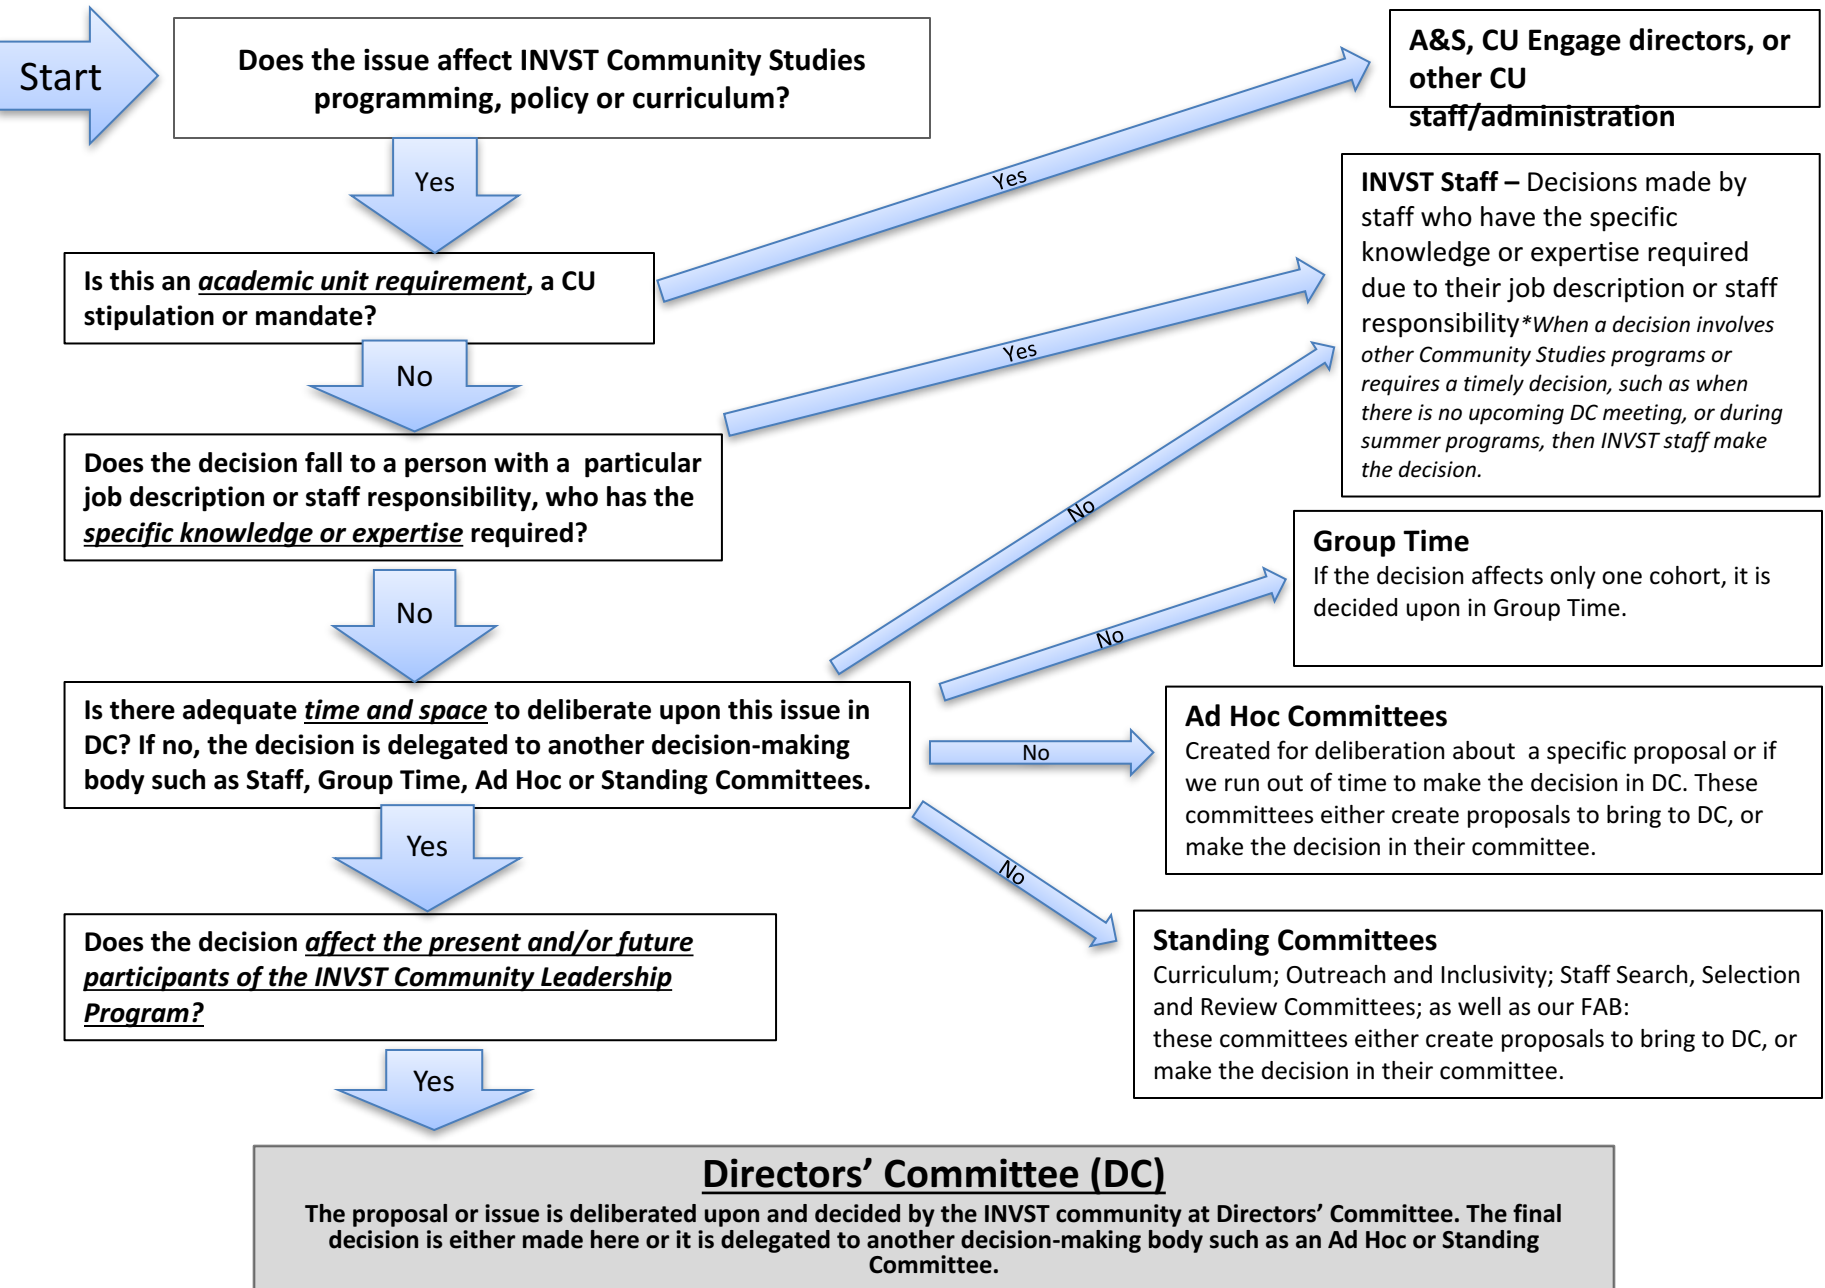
Start

Does the issue affect INVST Community Studies programming, policy or curriculum?

Yes

Is this an *academic unit requirement*, a CU stipulation or mandate?

No

Does the decision fall to a person with a particular job description or staff responsibility, who has the *specific knowledge or expertise* required?

No

Is there adequate *time and space* to deliberate upon this issue in DC? If no, the decision is delegated to another decision-making body such as Staff, Group Time, Ad Hoc or Standing Committees.

Yes

Does the decision *affect the present and/or future participants of the INVST Community Leadership Program?*

Yes

Yes

Yes

No

No

No

No

A&S, CU Engage directors, or other CU staff/administration

INVST Staff – Decisions made by staff who have the specific knowledge or expertise required due to their job description or staff responsibility*When a decision involves other Community Studies programs or requires a timely decision, such as when there is no upcoming DC meeting, or during summer programs, then INVST staff make the decision.

Group Time
If the decision affects only one cohort, it is decided upon in Group Time.

Ad Hoc Committees
Created for deliberation about a specific proposal or if we run out of time to make the decision in DC. These committees either create proposals to bring to DC, or make the decision in their committee.

Standing Committees
Curriculum; Outreach and Inclusivity; Staff Search, Selection and Review Committees; as well as our FAB:
these committees either create proposals to bring to DC, or make the decision in their committee.

Directors' Committee (DC)
The proposal or issue is deliberated upon and decided by the INVST community at Directors' Committee. The final decision is either made here or it is delegated to another decision-making body such as an Ad Hoc or Standing Committee.